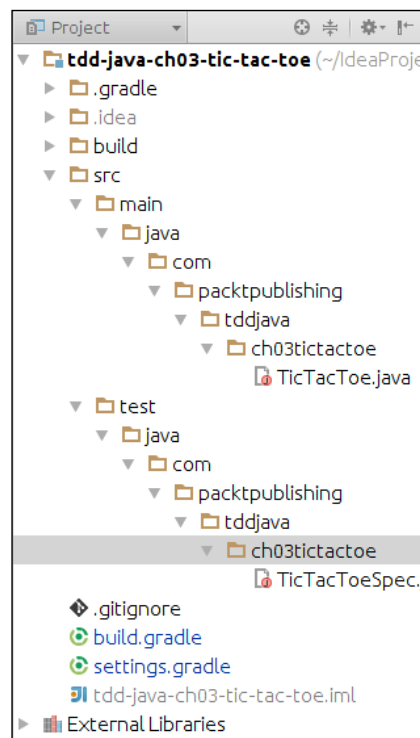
Project

tdd-java-ch03-tic-tac-toe (~/IdeaProje
.gradle
.idea
build
src
main
java
com
packtpublishing
tddjava
ch03tictactoe
TicTacToe.java
test
java
com
packtpublishing
tddjava
ch03tictactoe
TicTacToeSpec.
.gitignore
build.gradle
settings.gradle
tdd-java-ch03-tic-tac-toe.iml
External Libraries